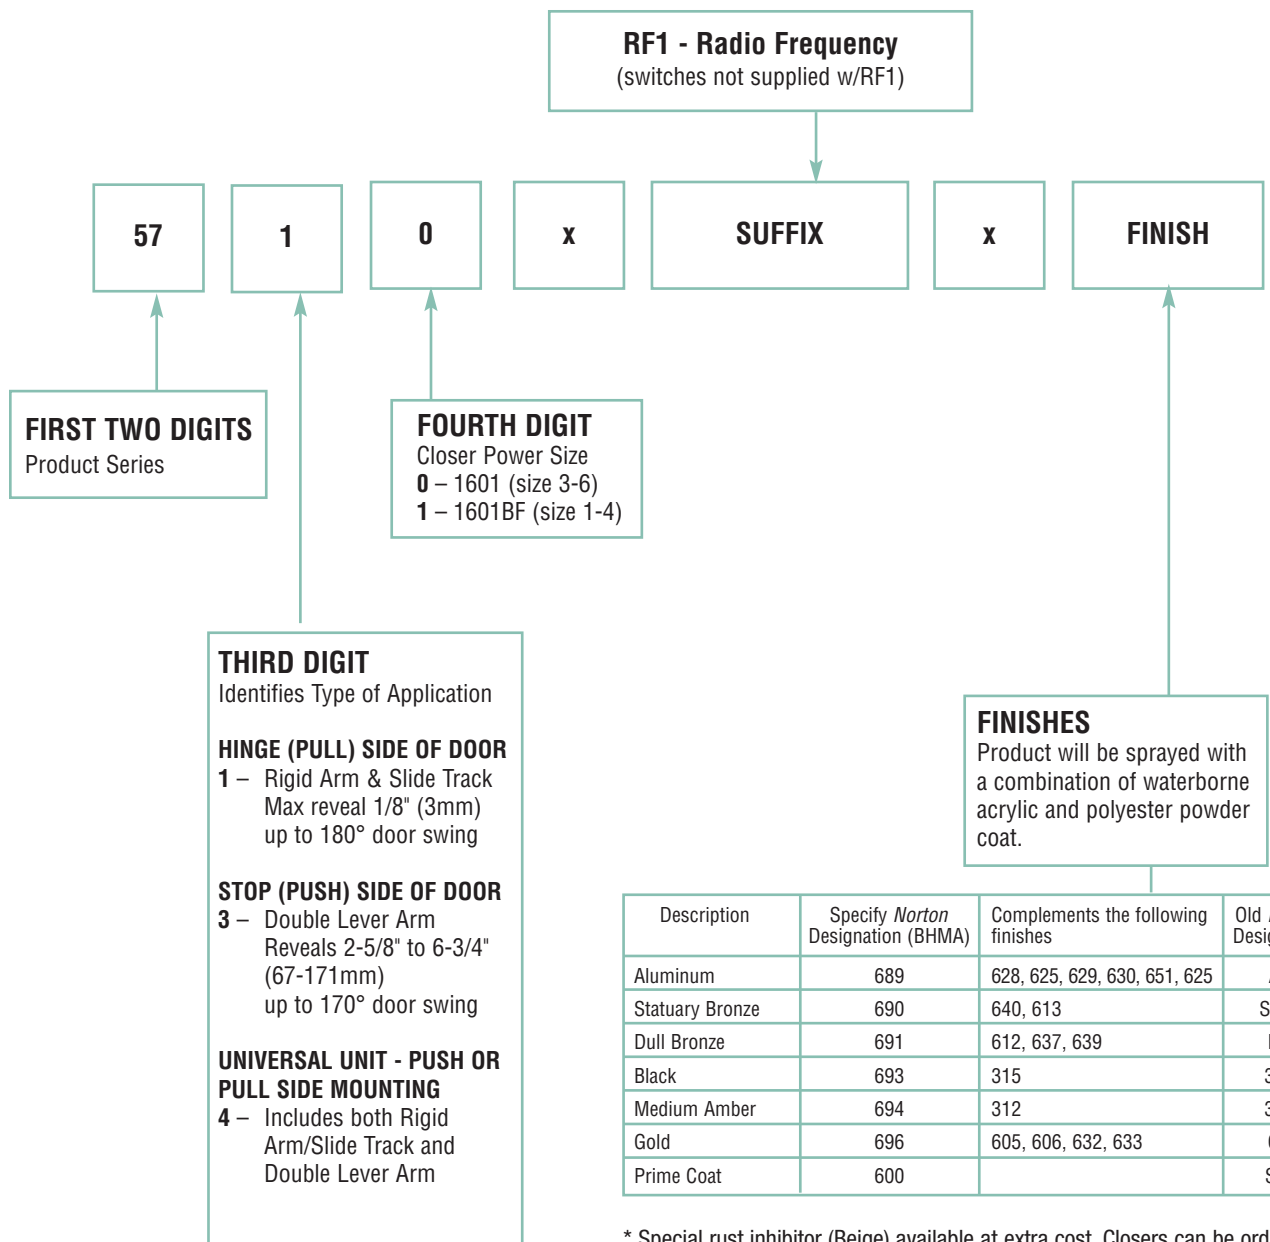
**RF1 - Radio Frequency**
(switches not supplied w/RF1)

57

1

0

x

SUFFIX

x

FINISH

**FIRST TWO DIGITS**
Product Series

**FOURTH DIGIT**
Closer Power Size
**0** – 1601 (size 3-6)
**1** – 1601BF (size 1-4)

**THIRD DIGIT**
Identifies Type of Application

**HINGE (PULL) SIDE OF DOOR**
**1** – Rigid Arm & Slide Track Max reveal 1/8" (3mm) up to 180° door swing

**STOP (PUSH) SIDE OF DOOR**
**3** – Double Lever Arm Reveals 2-5/8" to 6-3/4" (67-171mm) up to 170° door swing

**UNIVERSAL UNIT - PUSH OR PULL SIDE MOUNTING**
**4** – Includes both Rigid Arm/Slide Track and Double Lever Arm

**FINISHES**
Product will be sprayed with a combination of waterborne acrylic and polyester powder coat.

| Description | Specify *Norton* Designation (BHMA) | Complements the following finishes | Old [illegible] Desi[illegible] |
|---|---|---|---|
| Aluminum | 689 | 628, 625, 629, 630, 651, 625 | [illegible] |
| Statuary Bronze | 690 | 640, 613 | S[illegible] |
| Dull Bronze | 691 | 612, 637, 639 | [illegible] |
| Black | 693 | 315 | 3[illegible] |
| Medium Amber | 694 | 312 | 3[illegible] |
| Gold | 696 | 605, 606, 632, 633 | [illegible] |
| Prime Coat | 600 | | S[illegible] |

* Special rust inhibitor (Beige) available at extra cost. Closers can be ord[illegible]